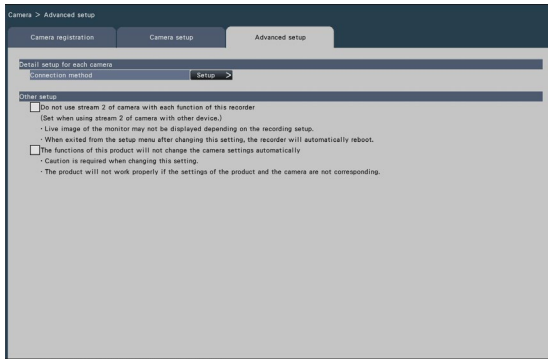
Camera > Advanced setup

Camera registration

Camera setup

Advanced setup

Detail setup for each camera

Connection method

Setup >

Other setup

Do not use stream 2 of camera with each function of this recorder

(Set when using stream 2 of camera with other device.)

・Live image of the monitor may not be displayed depending on the recording setup.

・When exited from the setup menu after changing this setting, the recorder will automatically reboot.

The functions of this product will not change the camera settings automatically

・Caution is required when changing this setting.

・The product will not work properly if the settings of the product and the camera are not corresponding.